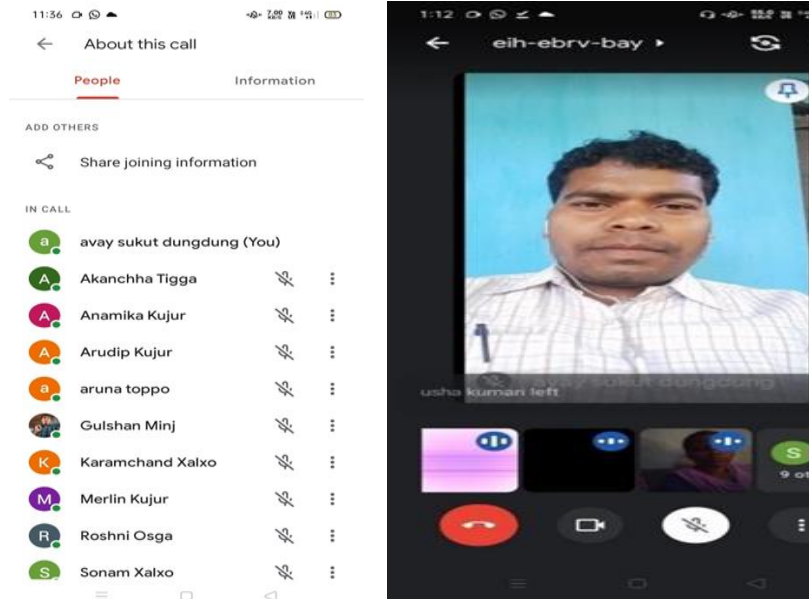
11:36

About this call

People

Information

ADD OTHERS

Share joining information

IN CALL

a avay sukut dungdung (You)

A Akanchha Tigga

A Anamika Kujur

A Arudip Kujur

a aruna toppo

Gulshan Minj

K Karamchand Xalxo

M Merlin Kujur

R Roshni Osga

S Sonam Xalxo

1:12

eih-ebrv-bay

avay sukut dungdung

usha kumari left

S

9 ot